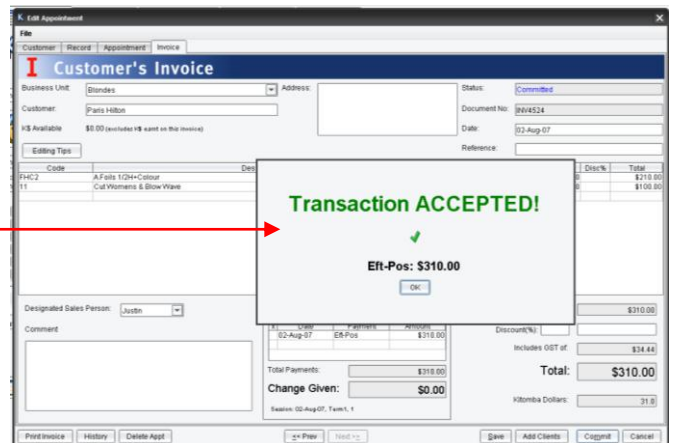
K Edit Appointment

File

Customer | Record | Appointment | Invoice

I Customer's Invoice

Business Unit: Blondes

Address:

Status: Committed

Customer: Paris Hilton

Document No: INV4524

K$ Available $0.00 (excludes K$ earnt on this invoice)

Date: 02-Aug-07

Editing Tips

Reference:

| Code | Des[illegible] | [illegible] | Disc% | Total |
|---|---|---|---|---|
| FHC2 | A.Foils 1/2H+Colour | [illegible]0 | | $210.00 |
| 11 | Cut Womens & Blow Wave | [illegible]0 | | $100.00 |

Transaction ACCEPTED!

✓

Eft-Pos: $310.00

OK

$310.00

Designated Sales Person: Justin

Comment

| Y | Date | Payment | Amount |
|---|---|---|---|
| | 02-Aug-07 | Eft-Pos | $310.00 |

Discount(%):

Includes GST of: $34.44

Total Payments: $310.00

Total: $310.00

Change Given: $0.00

Session: 02-Aug-07, Term1, 1

Kitomba Dollars: 31.0

Print Invoice | History | Delete Appt | << Prev | Next >> | Save | Add Clients | Commit | Cancel